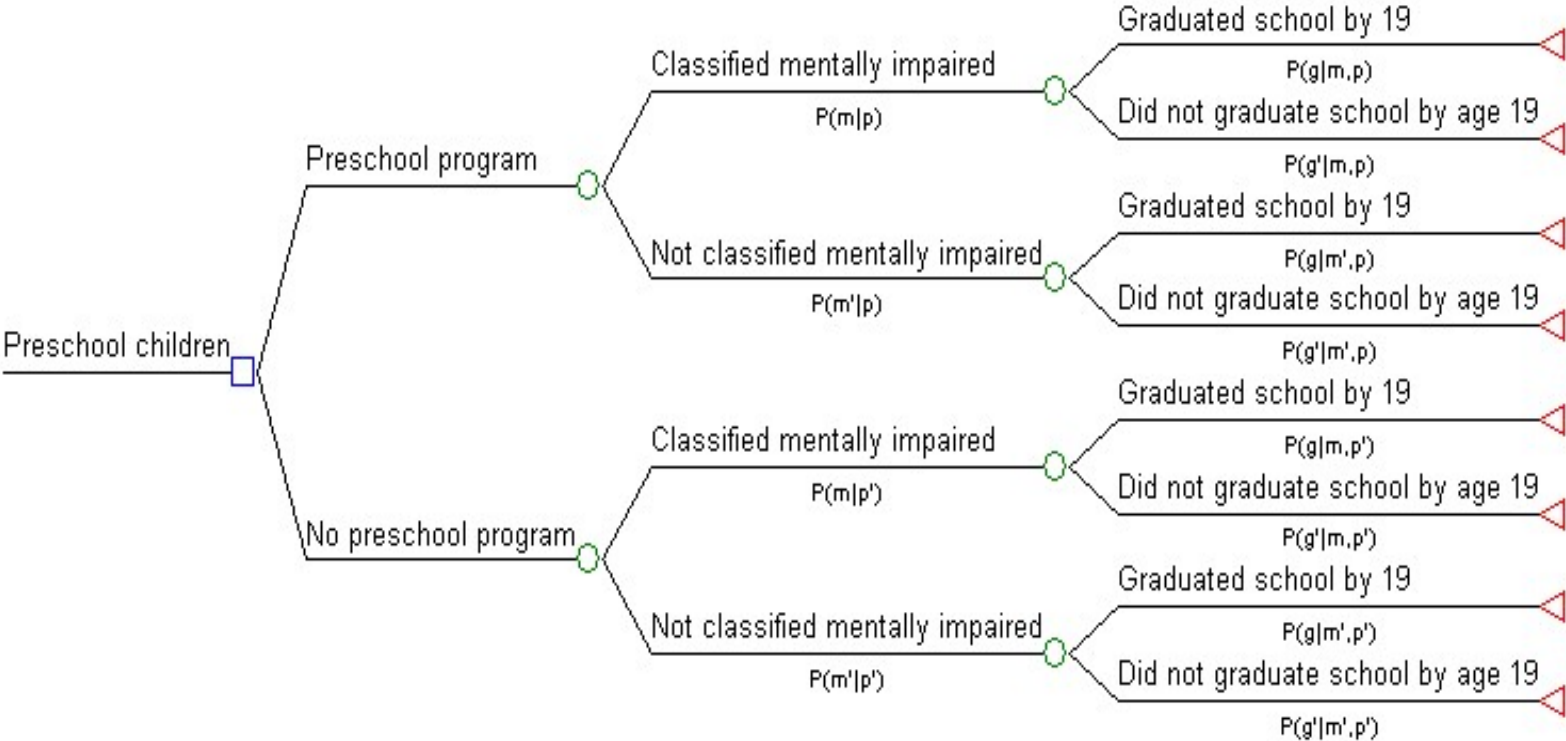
Preschool children

Preschool program

Classified mentally impaired
P(m|p)

Graduated school by 19
P(g|m,p)

Did not graduate school by age 19
P(g'|m,p)

Not classified mentally impaired
P(m'|p)

Graduated school by 19
P(g|m',p)

Did not graduate school by age 19
P(g'|m',p)

No preschool program

Classified mentally impaired
P(m|p')

Graduated school by 19
P(g|m,p')

Did not graduate school by age 19
P(g'|m,p')

Not classified mentally impaired
P(m'|p')

Graduated school by 19
P(g|m',p')

Did not graduate school by age 19
P(g'|m',p')